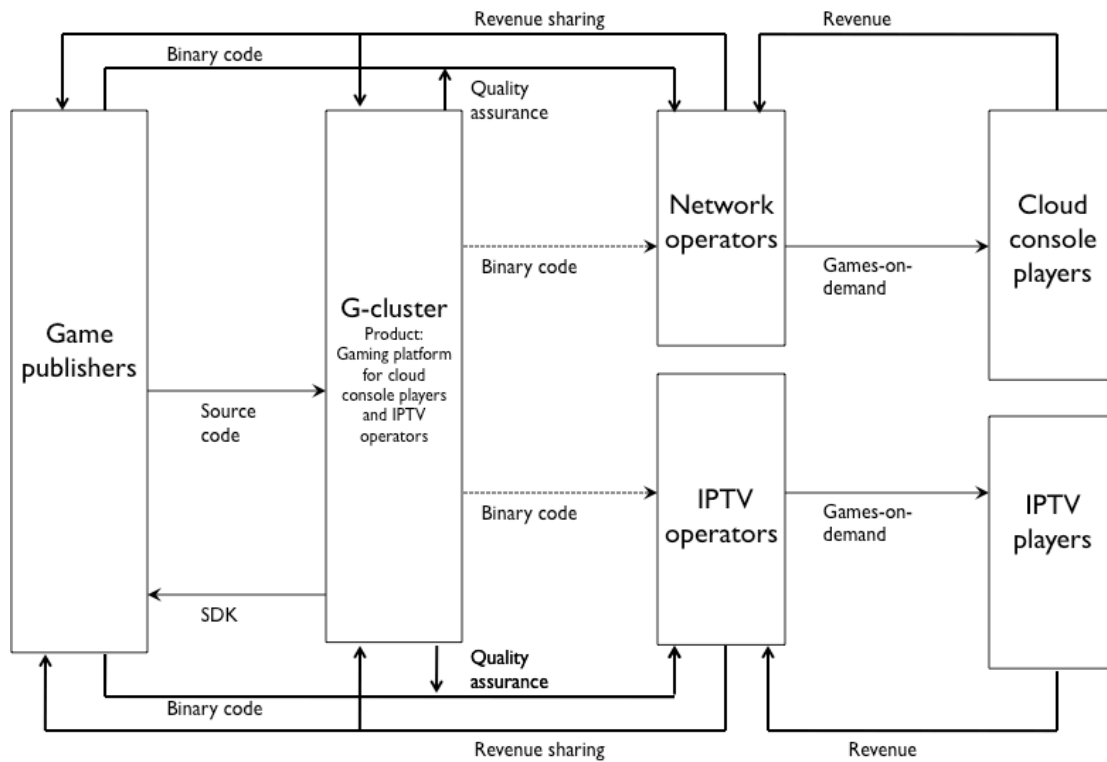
Revenue sharing

Revenue

Binary code

Quality assurance

Game publishers

G-cluster
Product: Gaming platform for cloud console players and IPTV operators

Network operators

Cloud console players

Binary code

Games-on-demand

Source code

IPTV operators

IPTV players

Binary code

Games-on-demand

SDK

Quality assurance

Binary code

Revenue sharing

Revenue